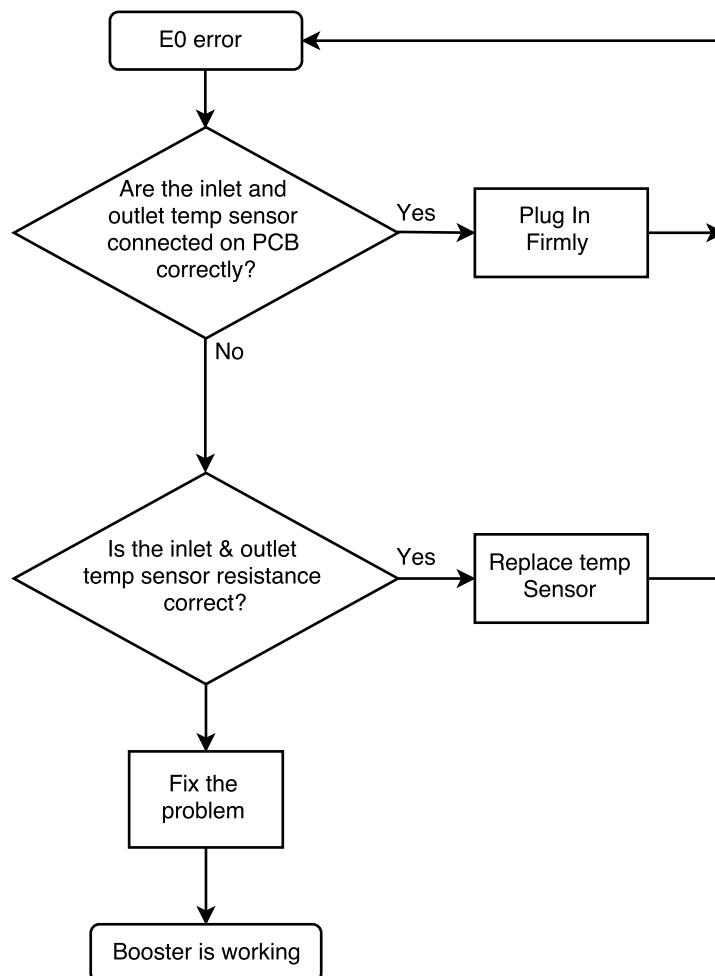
E0 error

Are the inlet and outlet temp sensor connected on PCB correctly?

Yes

Plug In Firmly

No

Is the inlet & outlet temp sensor resistance correct?

Yes

Replace temp Sensor

Fix the problem

Booster is working